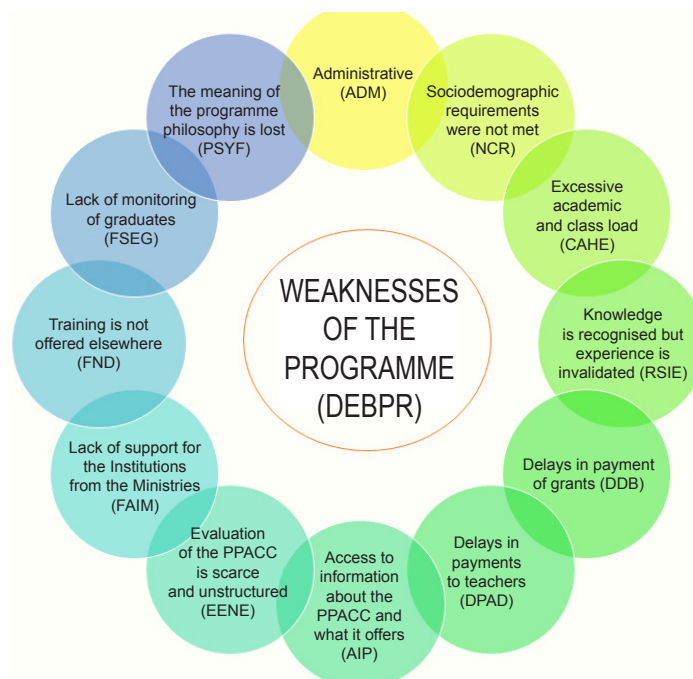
WEAKNESSES OF THE PROGRAMME (DEBPR)

Administrative (ADM)

Sociodemographic requirements were not met (NCR)

Excessive academic and class load (CAHE)

Knowledge is recognised but experience is invalidated (RSIE)

Delays in payment of grants (DDB)

Delays in payments to teachers (DPAD)

Access to information about the PPACC and what it offers (AIP)

Evaluation of the PPACC is scarce and unstructured (EENE)

Lack of support for the Institutions from the Ministries (FAIM)

Training is not offered elsewhere (FND)

Lack of monitoring of graduates (FSEG)

The meaning of the programme philosophy is lost (PSYF)